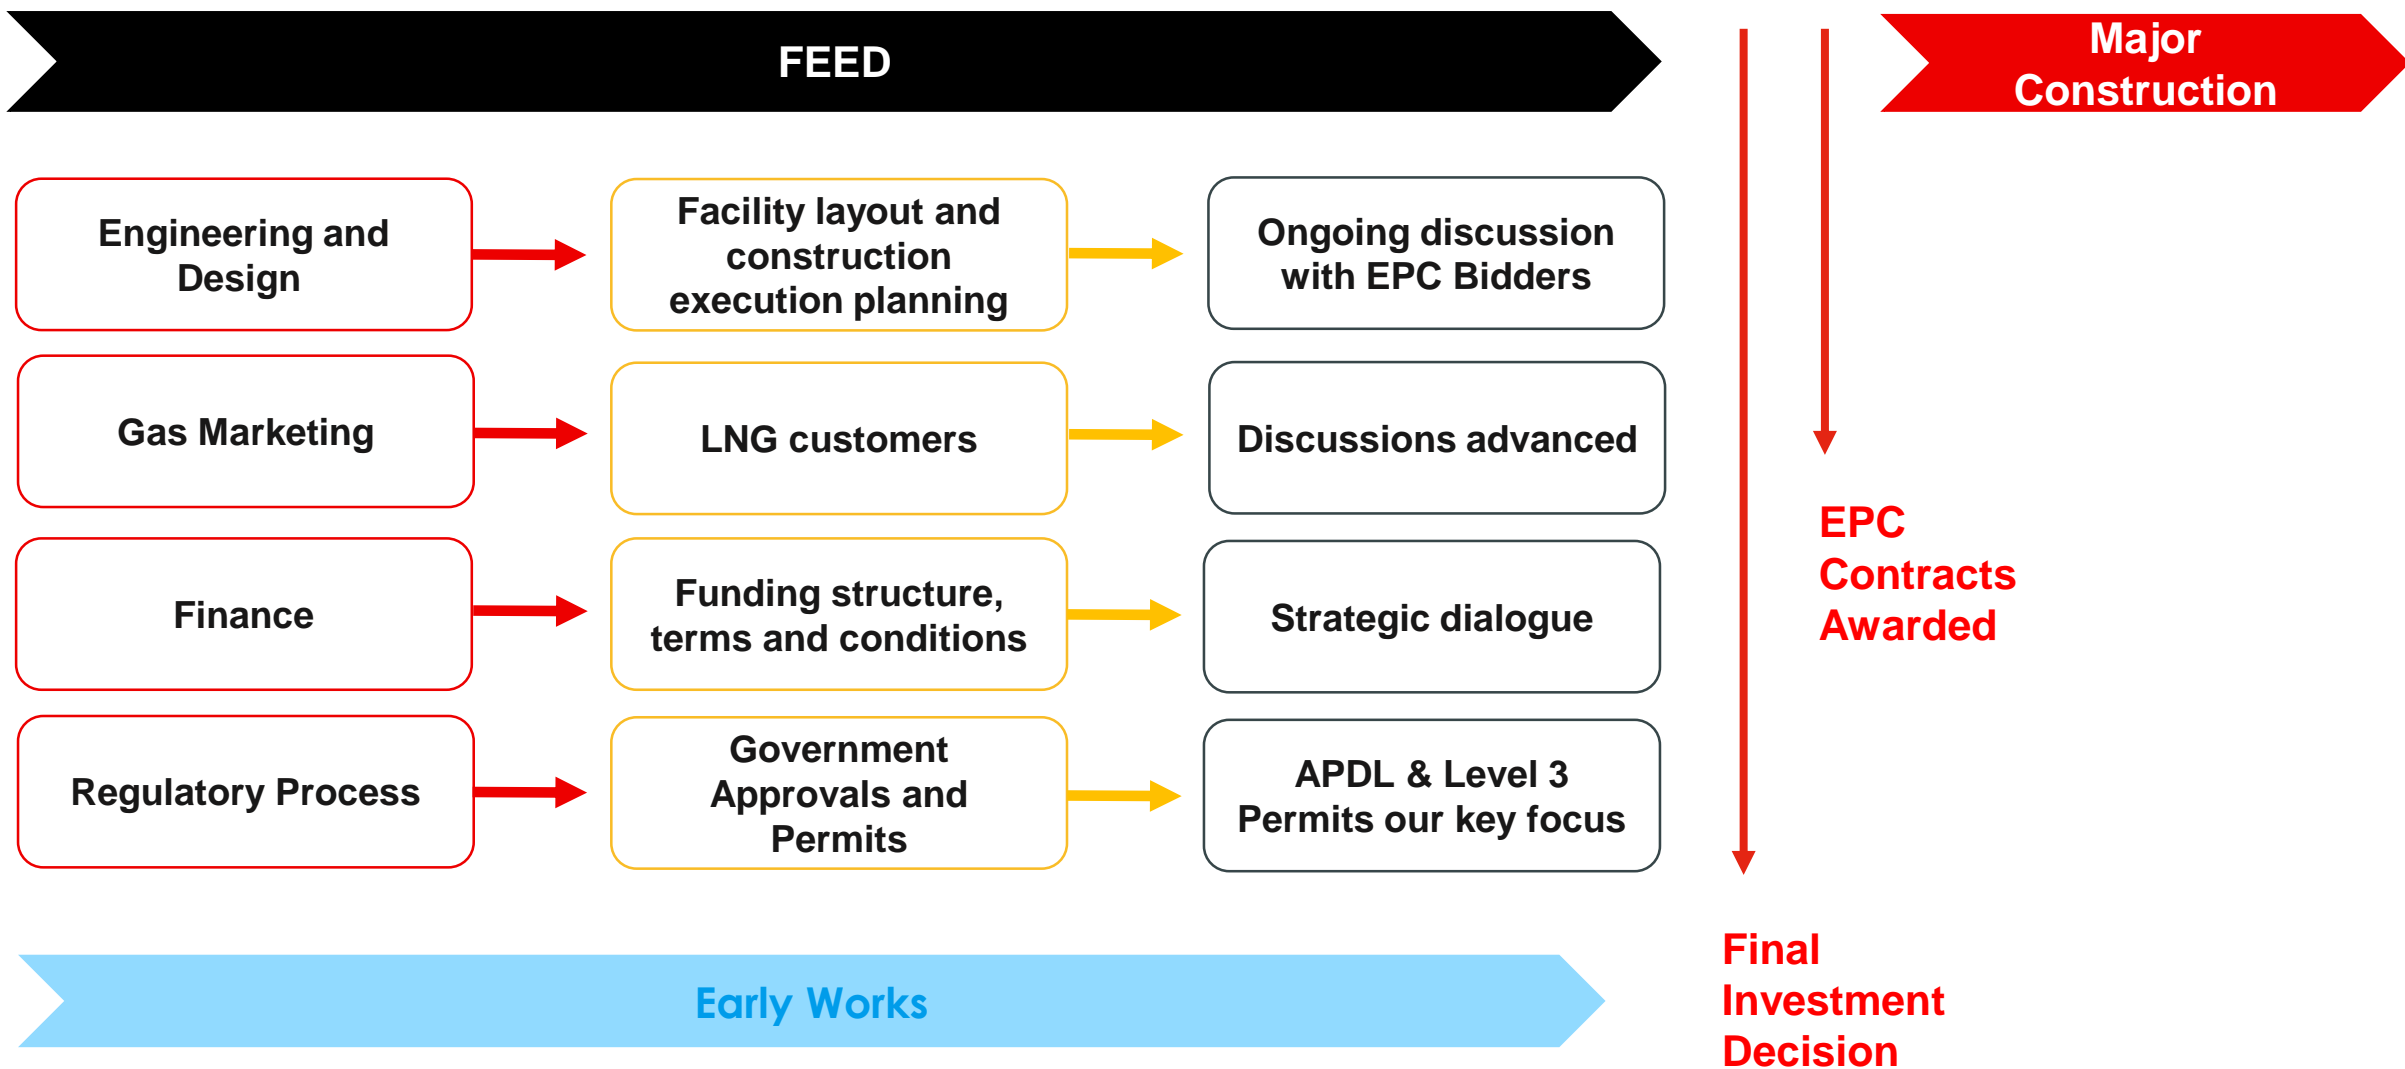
FEED

Major Construction

Engineering and Design

Facility layout and construction execution planning

Ongoing discussion with EPC Bidders

Gas Marketing

LNG customers

Discussions advanced

Finance

Funding structure, terms and conditions

Strategic dialogue

Regulatory Process

Government Approvals and Permits

APDL & Level 3 Permits our key focus

EPC Contracts Awarded

Early Works

Final Investment Decision